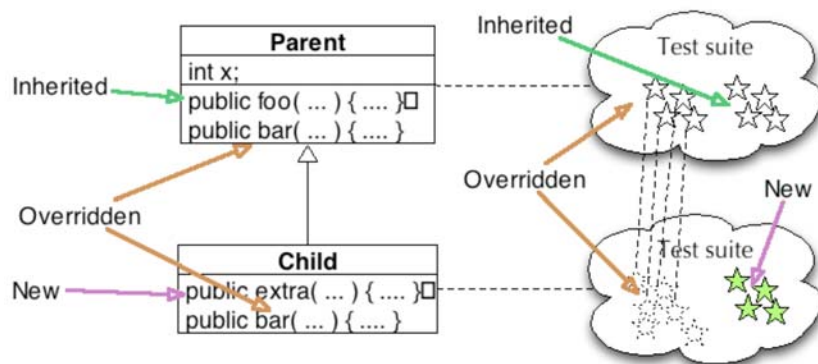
Parent

int x;

public foo( ... ) { .... }

public bar( ... ) { .... }

Child

public extra( ... ) { .... }

public bar( ... ) { .... }

Inherited

Overridden

New

Inherited

Test suite

Overridden

New

Test suite